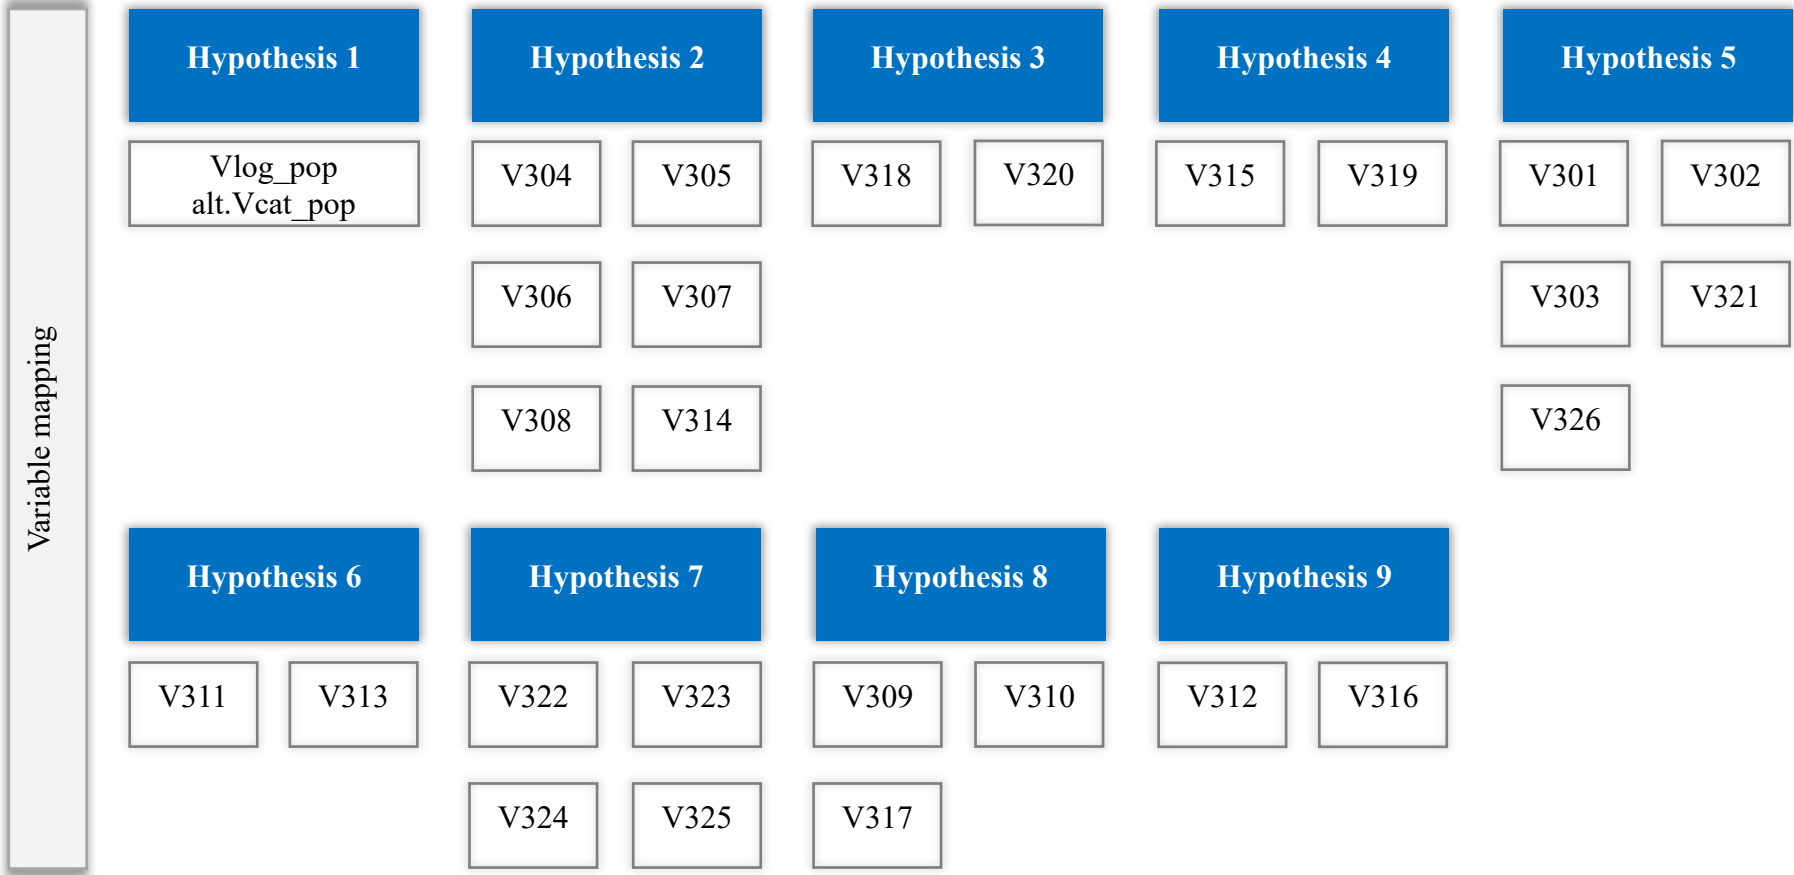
Variable mapping

Hypothesis 1

Vlog_pop
alt.Vcat_pop

Hypothesis 2

V304

V305

V306

V307

V308

V314

Hypothesis 3

V318

V320

Hypothesis 4

V315

V319

Hypothesis 5

V301

V302

V303

V321

V326

Hypothesis 6

V311

V313

Hypothesis 7

V322

V323

V324

V325

Hypothesis 8

V309

V310

V317

Hypothesis 9

V312

V316